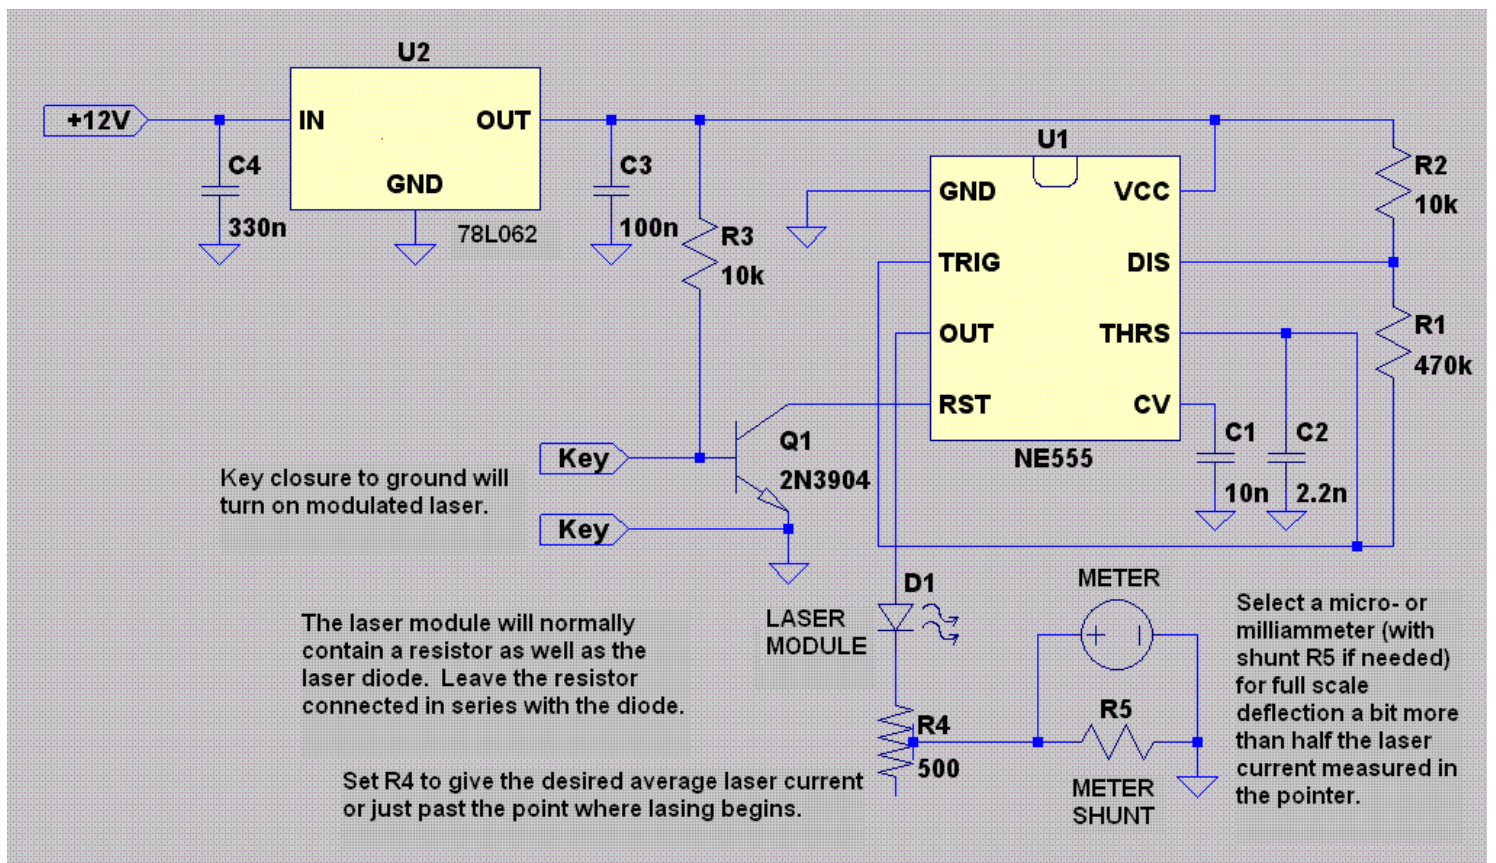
U2

+12V

IN

OUT

GND

C4

330n

78L062

C3

100n

R3

10k

U1

GND

VCC

TRIG

DIS

OUT

THRS

RST

CV

NE555

R2

10k

R1

470k

C1

10n

C2

2.2n

Key

Key

Q1

2N3904

Key closure to ground will turn on modulated laser.

D1

LASER MODULE

METER

The laser module will normally contain a resistor as well as the laser diode. Leave the resistor connected in series with the diode.

R4

500

R5

METER SHUNT

Select a micro- or milliammeter (with shunt R5 if needed) for full scale deflection a bit more than half the laser current measured in the pointer.

Set R4 to give the desired average laser current or just past the point where lasing begins.